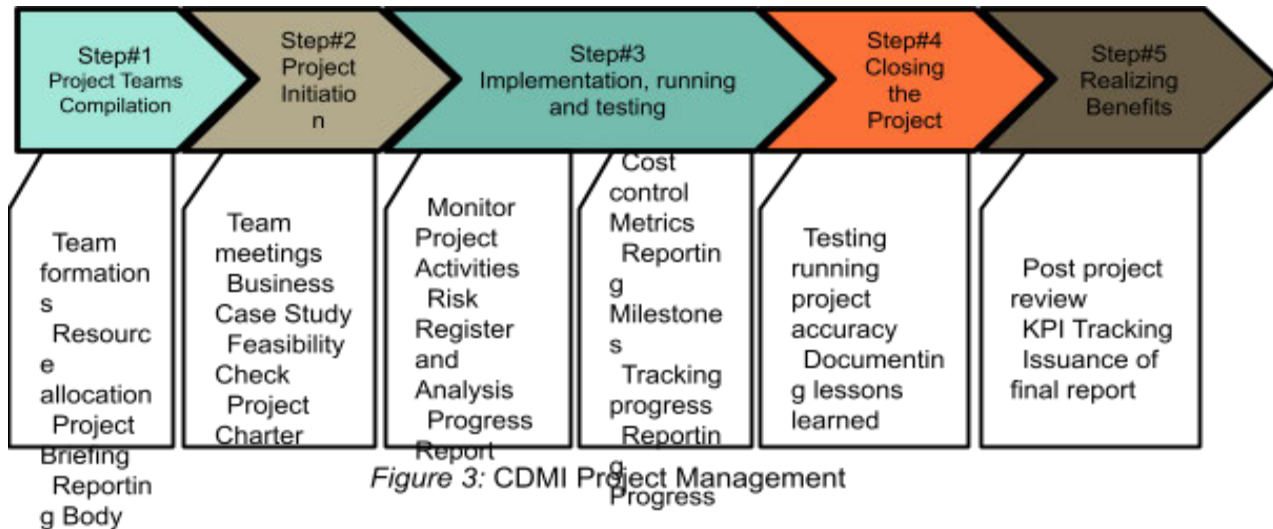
Step#1
Project Teams Compilation

Step#2
Project Initiation

Step#3
Implementation, running and testing

Step#4
Closing the Project

Step#5
Realizing Benefits

Team formations
Resource allocation
Project Briefing
Reporting Body

Team meetings
Business Case Study
Feasibility Check
Project Charter

Monitor Project Activities
Risk Register and Analysis
Progress Report

Cost control Metrics
Reporting Milestones
Tracking progress
Reporting Progress

Testing running project accuracy
Documenting lessons learned

Post project review
KPI Tracking
Issuance of final report

Figure 3: CDMI Project Management